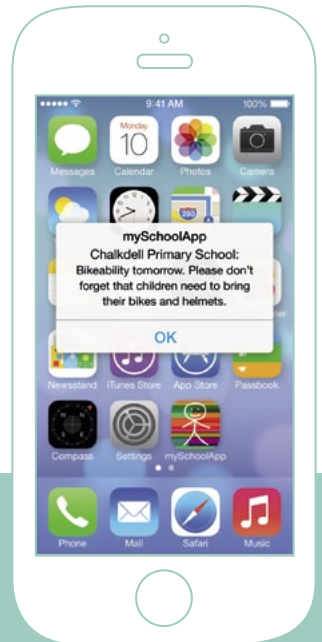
9:41 AM
100%

Monday
10

Messages
Calendar
Photos
Camera

mySchoolApp
Chalkdell Primary School:
Bikeability tomorrow. Please don't forget that children need to bring their bikes and helmets.

OK

Newsstand
iTunes Store
App Store
Passbook

Compass
Settings
mySchoolApp

Phone
Mail
Safari
Music